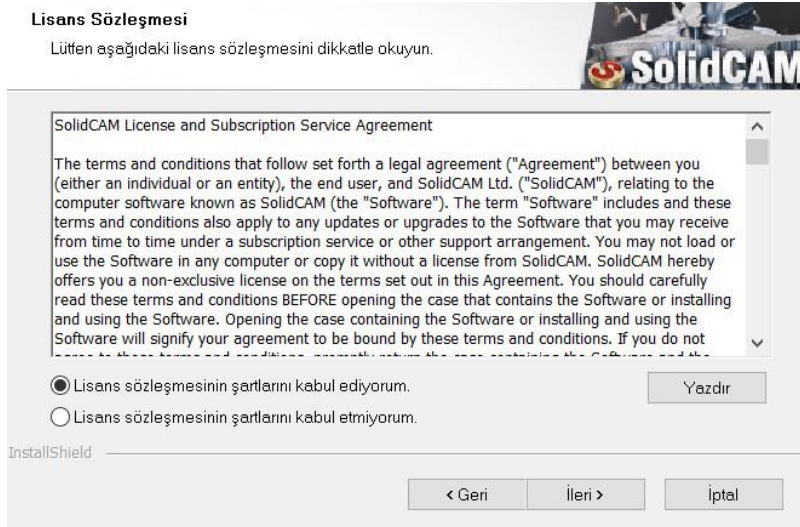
Lisans Sözleşmesi

Lütfen aşağıdaki lisans sözleşmesini dikkatle okuyun.

SolidCAM

SolidCAM License and Subscription Service Agreement

The terms and conditions that follow set forth a legal agreement ("Agreement") between you (either an individual or an entity), the end user, and SolidCAM Ltd. ("SolidCAM"), relating to the computer software known as SolidCAM (the "Software"). The term "Software" includes and these terms and conditions also apply to any updates or upgrades to the Software that you may receive from time to time under a subscription service or other support arrangement. You may not load or use the Software in any computer or copy it without a license from SolidCAM. SolidCAM hereby offers you a non-exclusive license on the terms set out in this Agreement. You should carefully read these terms and conditions BEFORE opening the case that contains the Software or installing and using the Software. Opening the case containing the Software or installing and using the Software will signify your agreement to be bound by these terms and conditions. If you do not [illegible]

Lisans sözleşmesinin şartlarını kabul ediyorum.

Yazdır

Lisans sözleşmesinin şartlarını kabul etmiyorum.

InstallShield

< Geri

İleri >

İptal